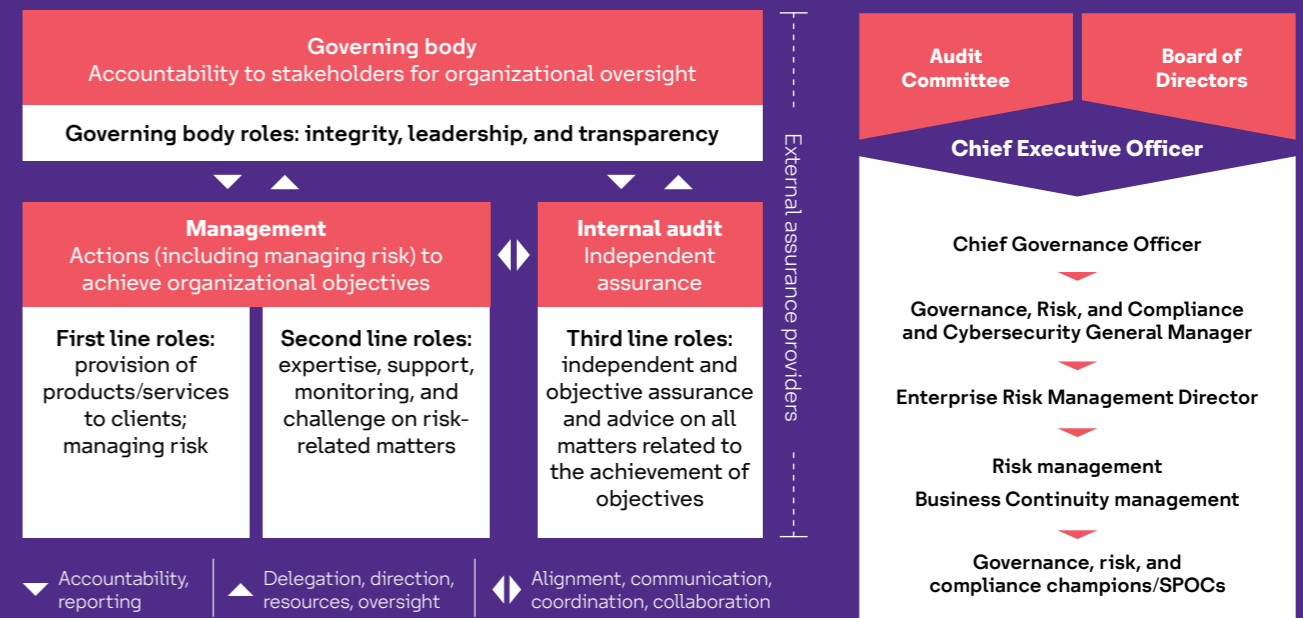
Governing body
Accountability to stakeholders for organizational oversight

Governing body roles: integrity, leadership, and transparency

Management
Actions (including managing risk) to achieve organizational objectives

Internal audit
Independent assurance

First line roles: provision of products/services to clients; managing risk

Second line roles: expertise, support, monitoring, and challenge on risk-related matters

Third line roles: independent and objective assurance and advice on all matters related to the achievement of objectives

External assurance providers

Accountability, reporting

Delegation, direction, resources, oversight

Alignment, communication, coordination, collaboration

Audit Committee

Board of Directors

Chief Executive Officer

Chief Governance Officer

Governance, Risk, and Compliance and Cybersecurity General Manager

Enterprise Risk Management Director

Risk management

Business Continuity management

Governance, risk, and compliance champions/SPOCs